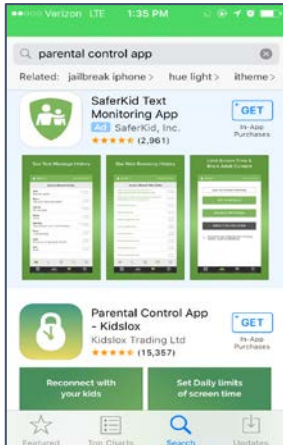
●●●○○ Verizon LTE 1:35 PM

parental control app

Related: jailbreak iphone > hue light > itheme >

SaferKid Text Monitoring App
Ad SaferKid, Inc.
★★★★★ (2,961)
GET
In-App Purchases

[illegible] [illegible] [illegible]

Parental Control App - Kidslox
Kidslox Trading Ltd
★★★★★ (15,357)
GET
In-App Purchases

Reconnect with your kids
Set Daily limits of screen time

Featured Top Charts Search Updates